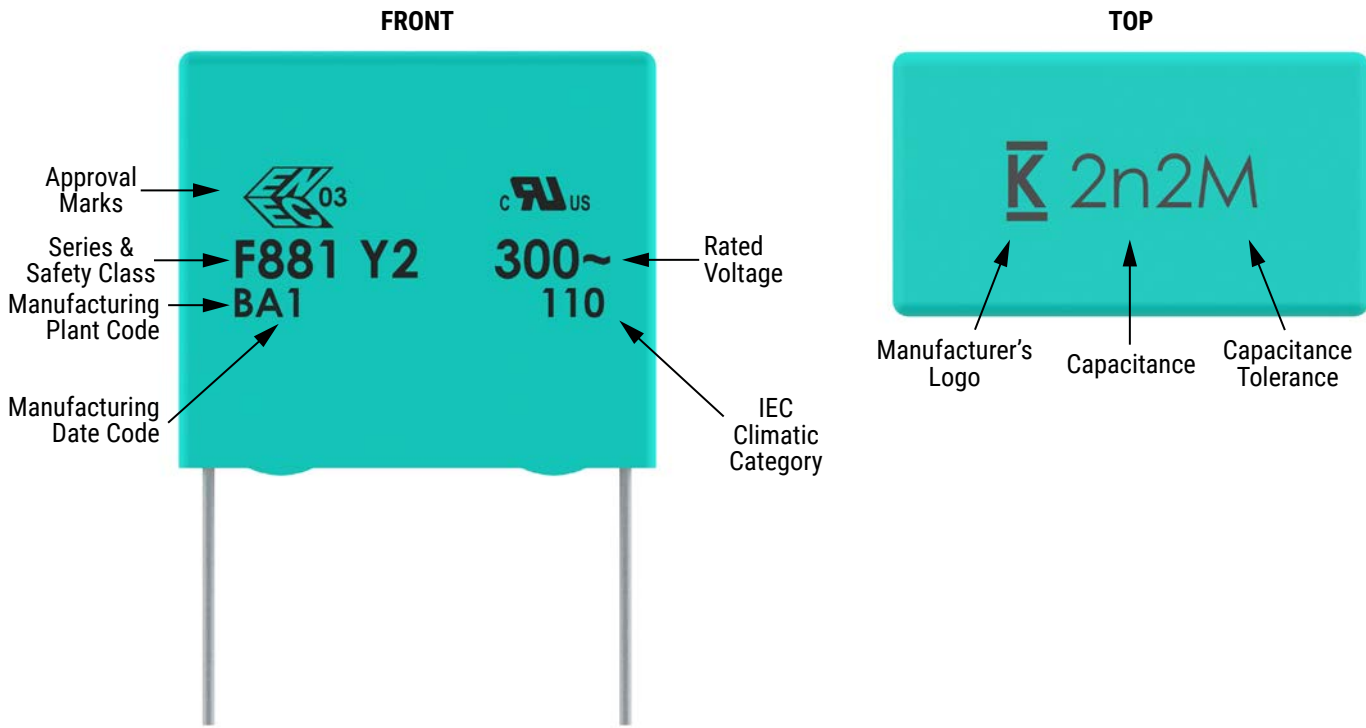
FRONT

TOP

Approval Marks

ENEC 03

c RU us

Series & Safety Class

F881 Y2

300~

Rated Voltage

Manufacturing Plant Code

BA1

110

Manufacturing Date Code

IEC Climatic Category

K 2n2M

Manufacturer's Logo

Capacitance

Capacitance Tolerance